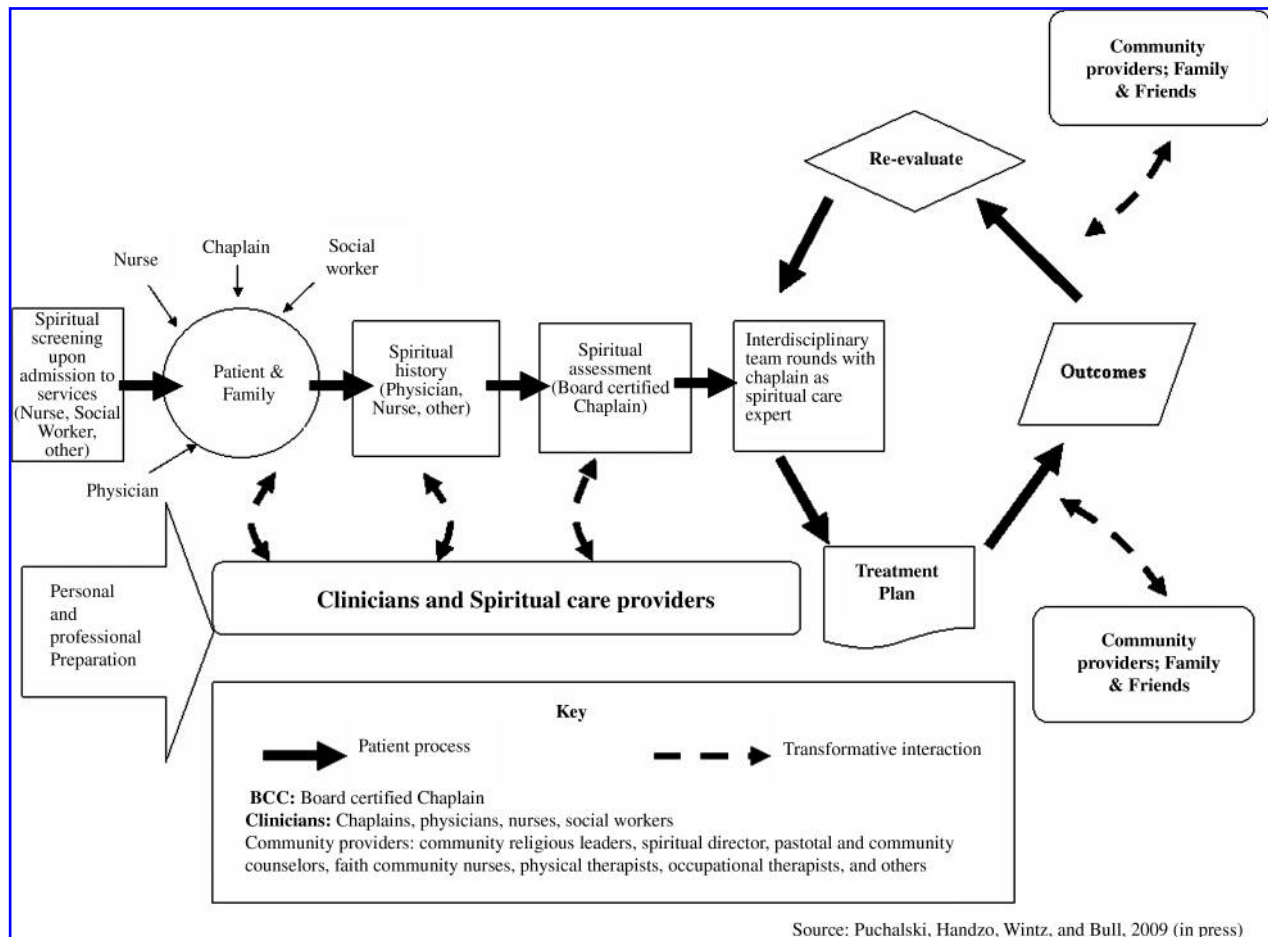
Community providers; Family & Friends

Re-evaluate

Nurse

Chaplain

Social worker

Spiritual screening upon admission to services (Nurse, Social Worker, other)

Patient & Family

Spiritual history (Physician, Nurse, other)

Spiritual assessment (Board certified Chaplain)

Interdisciplinary team rounds with chaplain as spiritual care expert

Outcomes

Physician

Personal and professional Preparation

Clinicians and Spiritual care providers

Treatment Plan

Community providers; Family & Friends

Key

Patient process

Transformative interaction

**BCC:** Board certified Chaplain
**Clinicians:** Chaplains, physicians, nurses, social workers
Community providers: community religious leaders, spiritual director, pastotal and community counselors, faith community nurses, physical therapists, occupational therapists, and others

Source: Puchalski, Handzo, Wintz, and Bull, 2009 (in press)